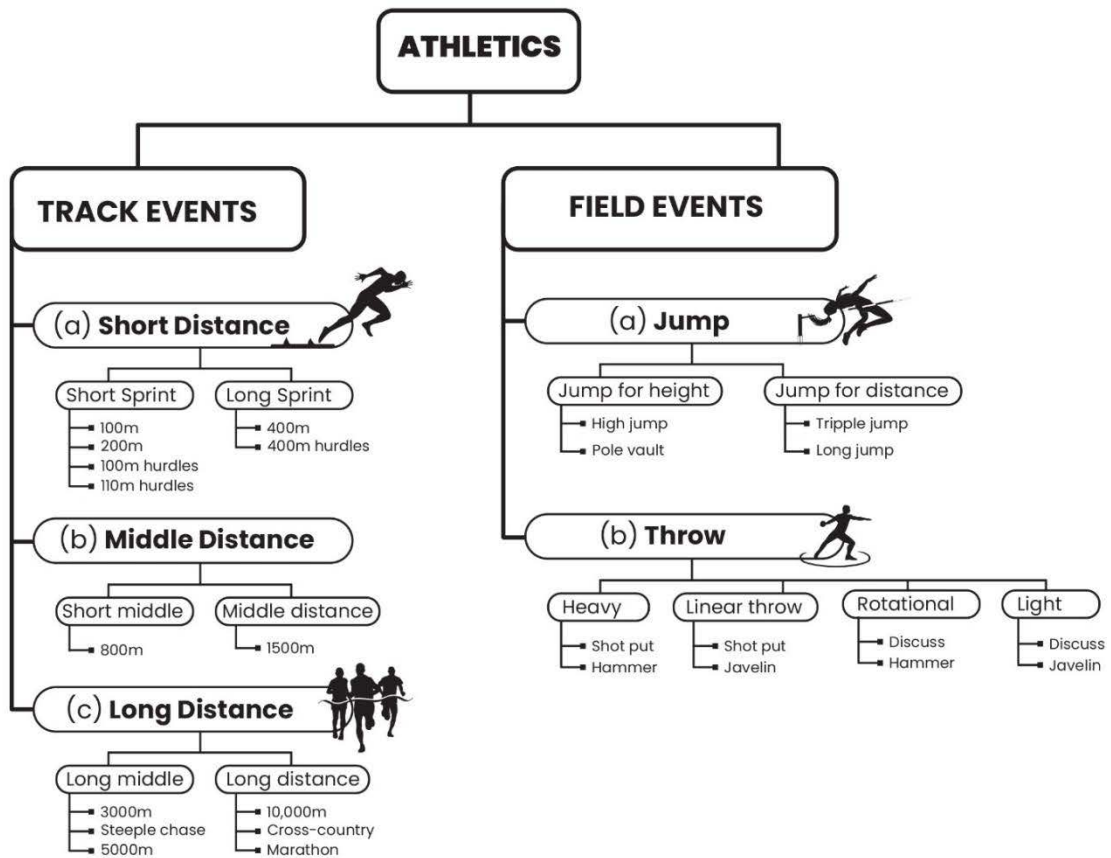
ATHLETICS

TRACK EVENTS

(a) Short Distance

Short Sprint
100m
200m
100m hurdles
110m hurdles

Long Sprint
400m
400m hurdles

(b) Middle Distance

Short middle
800m

Middle distance
1500m

(c) Long Distance

Long middle
3000m
Steeple chase
5000m

Long distance
10,000m
Cross-country
Marathon

FIELD EVENTS

(a) Jump

Jump for height
High jump
Pole vault

Jump for distance
Tripple jump
Long jump

(b) Throw

Heavy
Shot put
Hammer

Linear throw
Shot put
Javelin

Rotational
Discuss
Hammer

Light
Discuss
Javelin